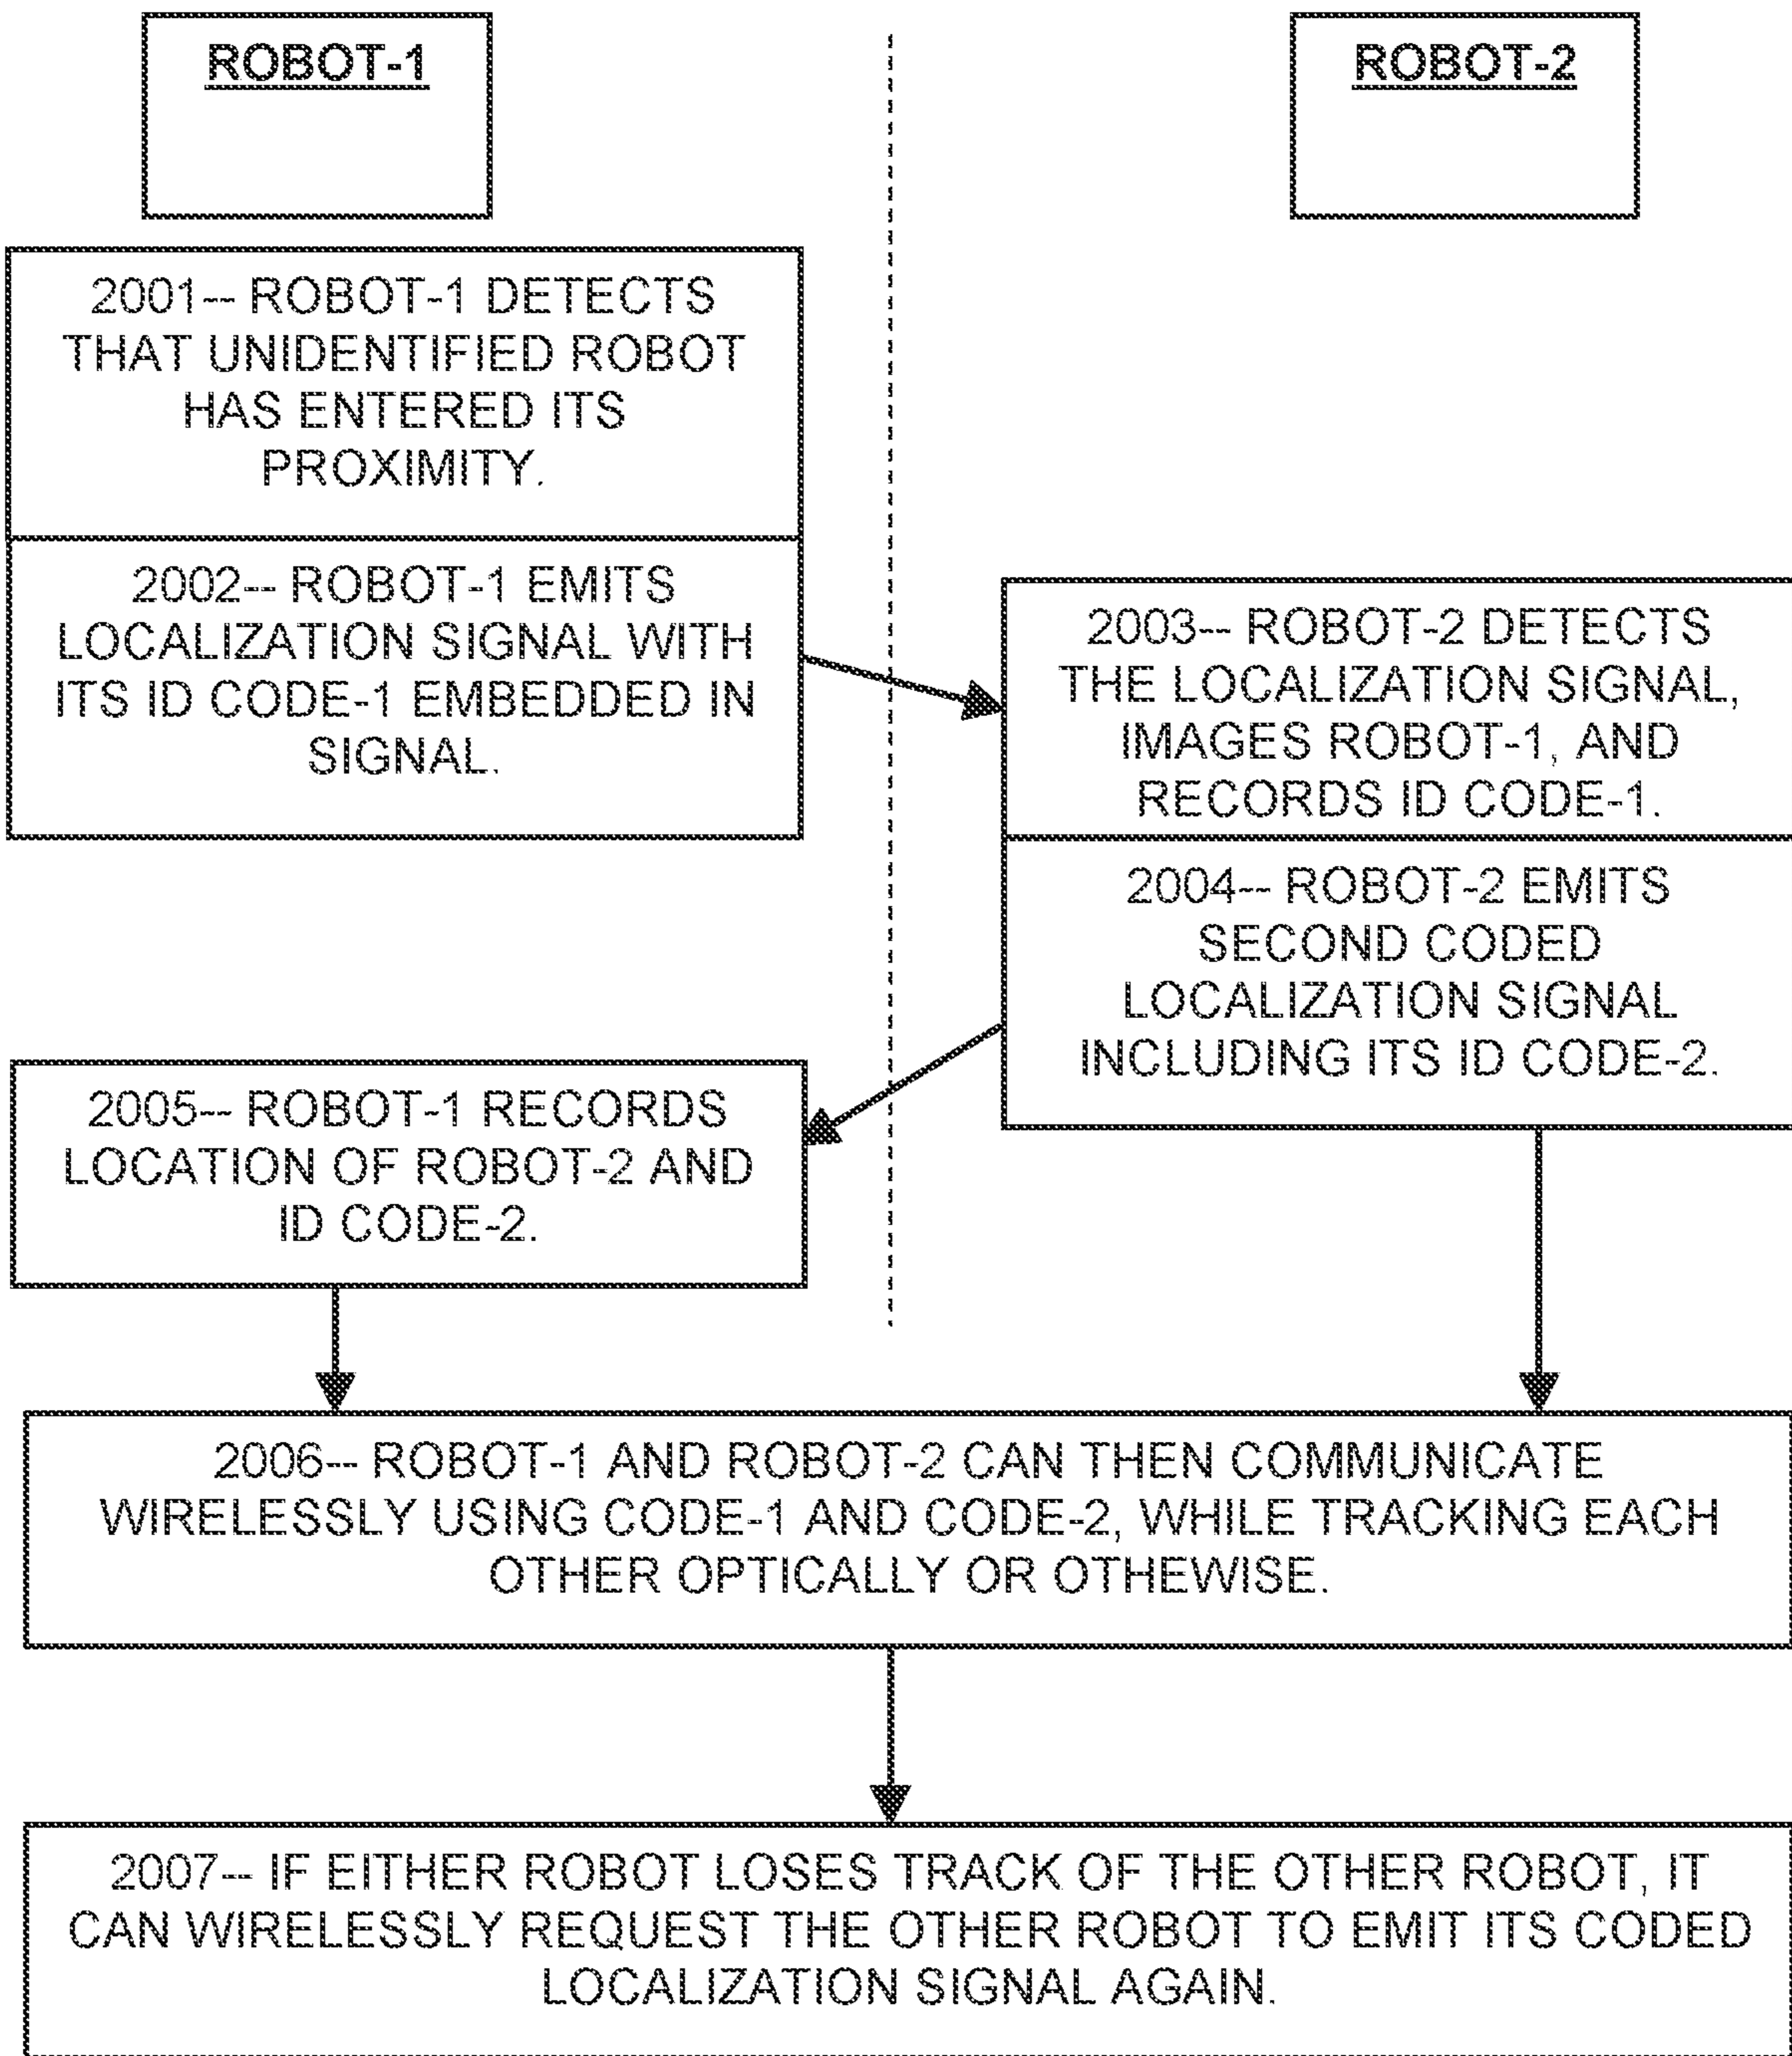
ROBOT-1

ROBOT-2

2001-- ROBOT-1 DETECTS THAT UNIDENTIFIED ROBOT HAS ENTERED ITS PROXIMITY.

2002-- ROBOT-1 EMITS LOCALIZATION SIGNAL WITH ITS ID CODE-1 EMBEDDED IN SIGNAL.

2003-- ROBOT-2 DETECTS THE LOCALIZATION SIGNAL, IMAGES ROBOT-1, AND RECORDS ID CODE-1.

2004-- ROBOT-2 EMITS SECOND CODED LOCALIZATION SIGNAL INCLUDING ITS ID CODE-2.

2005-- ROBOT-1 RECORDS LOCATION OF ROBOT-2 AND ID CODE-2.

2006-- ROBOT-1 AND ROBOT-2 CAN THEN COMMUNICATE WIRELESSLY USING CODE-1 AND CODE-2, WHILE TRACKING EACH OTHER OPTICALLY OR OTHEWISE.

2007-- IF EITHER ROBOT LOSES TRACK OF THE OTHER ROBOT, IT CAN WIRELESSLY REQUEST THE OTHER ROBOT TO EMIT ITS CODED LOCALIZATION SIGNAL AGAIN.